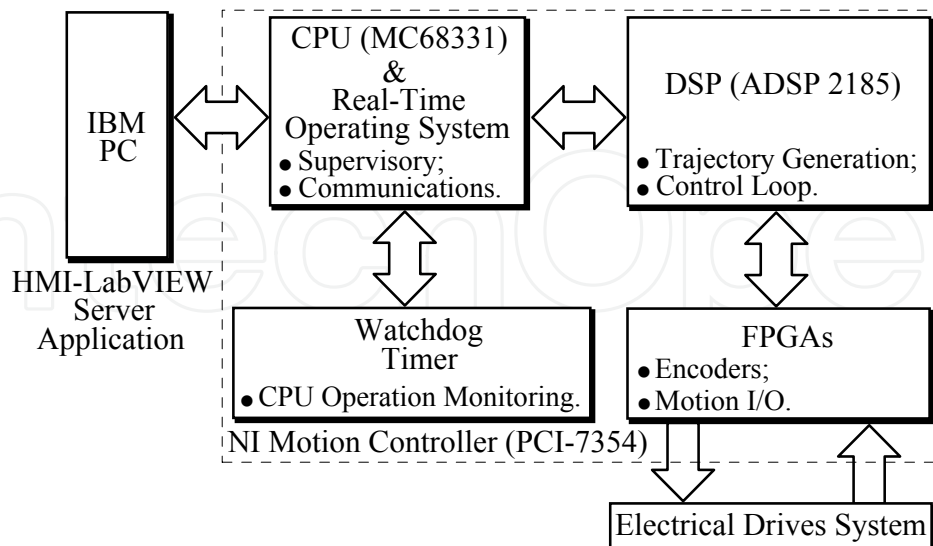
IBM PC

HMI-LabVIEW Server Application

CPU (MC68331) & Real-Time Operating System

• Supervisory;
• Communications.

DSP (ADSP 2185)

• Trajectory Generation;
• Control Loop.

Watchdog Timer

• CPU Operation Monitoring.

FPGAs

• Encoders;
• Motion I/O.

NI Motion Controller (PCI-7354)

Electrical Drives System